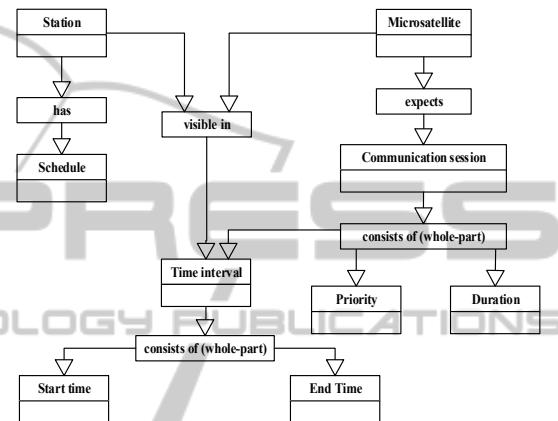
Station

Microsatellite

has

visible in

expects

Schedule

Communication session

consists of (whole-part)

Time interval

Priority

Duration

consists of (whole-part)

Start time

End Time

PRESS

OLOGY PUBLICATIONS